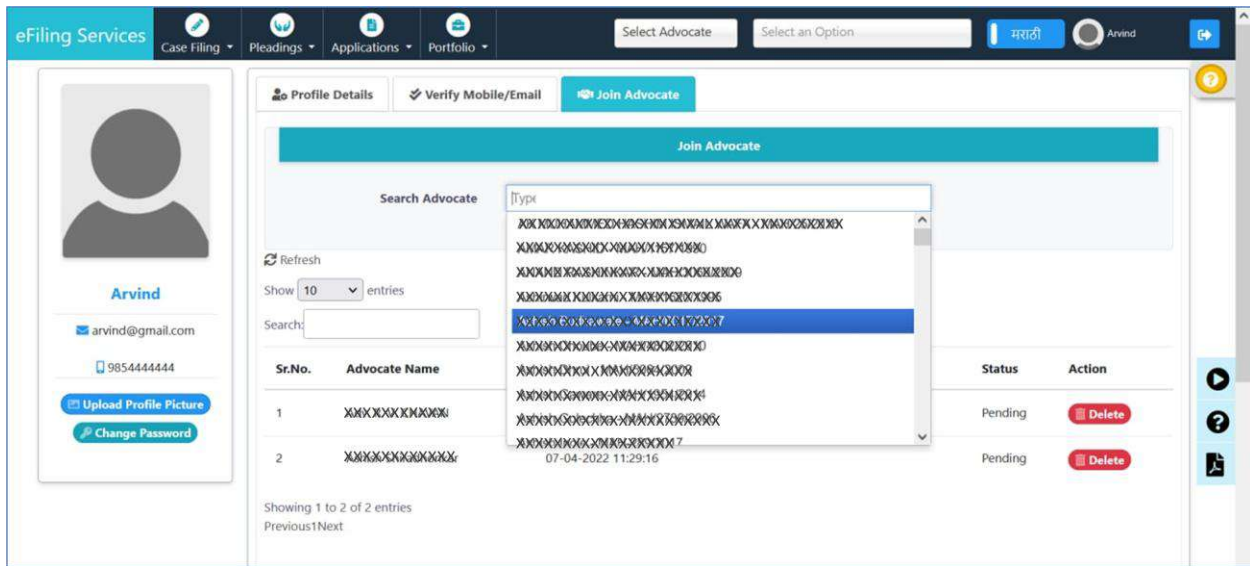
eFiling Services
Case Filing
Pleadings
Applications
Portfolio
Select Advocate
Select an Option
मराठी
Arvind

Arvind
arvind@gmail.com
9854444444
Upload Profile Picture
Change Password

Profile Details
Verify Mobile/Email
Join Advocate

Join Advocate

Search Advocate
Type

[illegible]
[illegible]
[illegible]
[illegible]
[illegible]
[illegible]
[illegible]
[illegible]
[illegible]
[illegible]

Refresh
Show 10 entries
Search:

| Sr.No. | Advocate Name | | Status | Action |
|---|---|---|---|---|
| 1 | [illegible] | | Pending | Delete |
| 2 | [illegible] | 07-04-2022 11:29:16 | Pending | Delete |

Showing 1 to 2 of 2 entries
Previous1Next